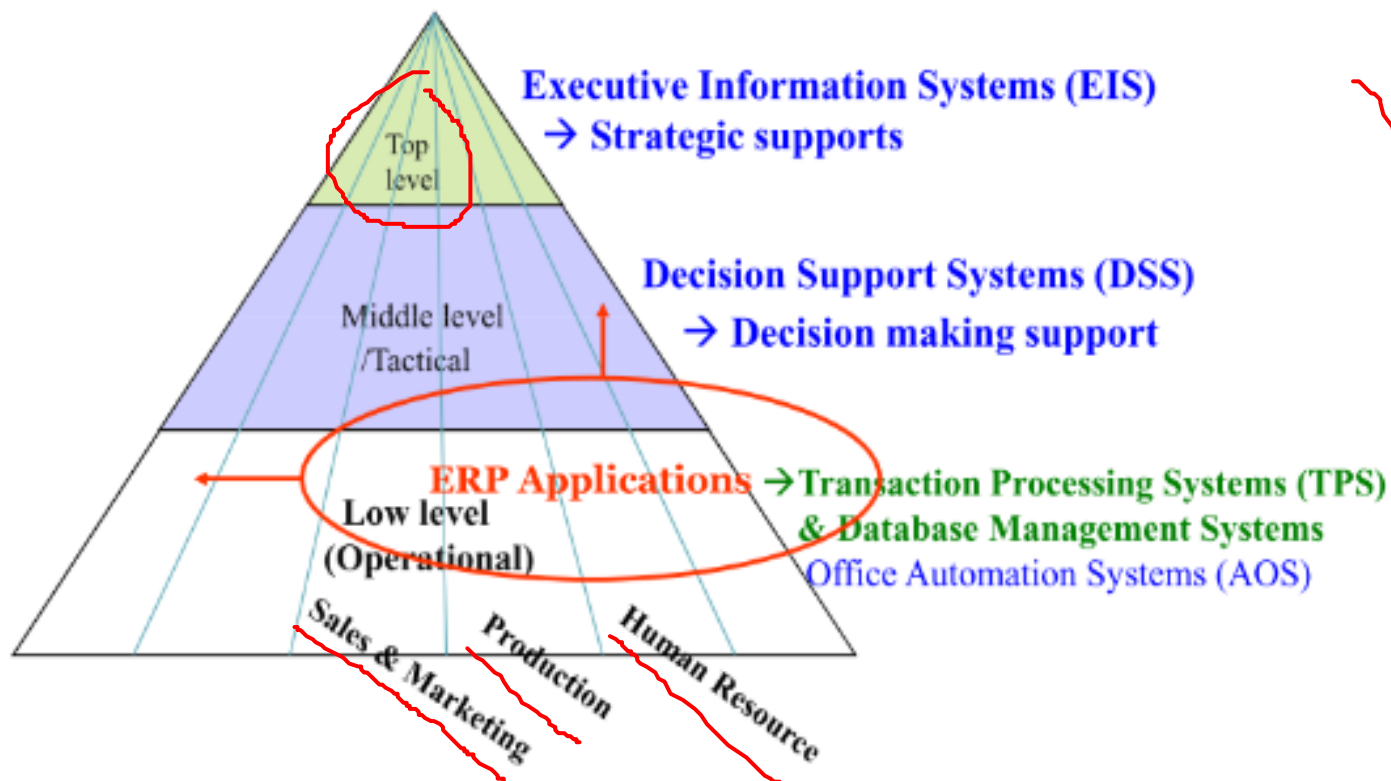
Top level

Executive Information Systems (EIS)
→ Strategic supports

Middle level /Tactical

Decision Support Systems (DSS)
→ Decision making support

ERP Applications →Transaction Processing Systems (TPS)
& Database Management Systems
Office Automation Systems (AOS)

Low level (Operational)

Sales & Marketing

Production

Human Resource